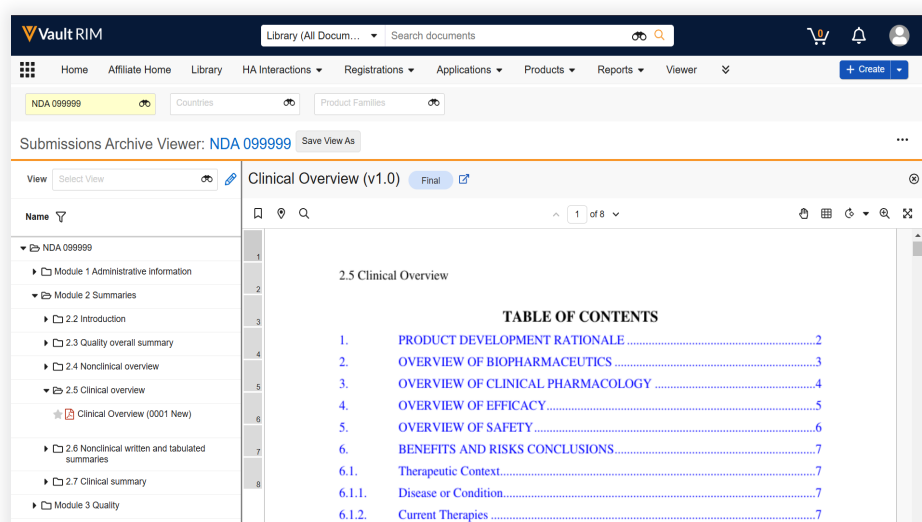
Vault RIM

Library (All Docum...

Search documents

0

Home Affiliate Home Library HA Interactions Registrations Applications Products Reports Viewer

+ Create

NDA 099999

Countries

Product Families

Submissions Archive Viewer: NDA 099999

Save View As

...

View

Select View

Name

NDA 099999

Module 1 Administrative information

Module 2 Summaries

2.2 Introduction

2.3 Quality overall summary

2.4 Nonclinical overview

2.5 Clinical overview

Clinical Overview (0001 New)

2.6 Nonclinical written and tabulated summaries

2.7 Clinical summary

Module 3 Quality

Clinical Overview (v1.0)

Final

1 of 8

1 2 3 4 5 6 7 8

2.5 Clinical Overview

TABLE OF CONTENTS

| | | |
|---|---|---|
| 1. | PRODUCT DEVELOPMENT RATIONALE | 2 |
| 2. | OVERVIEW OF BIOPHARMACEUTICS | 3 |
| 3. | OVERVIEW OF CLINICAL PHARMACOLOGY | 4 |
| 4. | OVERVIEW OF EFFICACY | 5 |
| 5. | OVERVIEW OF SAFETY | 6 |
| 6. | BENEFITS AND RISKS CONCLUSIONS | 7 |
| 6.1. | Therapeutic Context | 7 |
| 6.1.1. | Disease or Condition | 7 |
| 6.1.2. | Current Therapies | 7 |